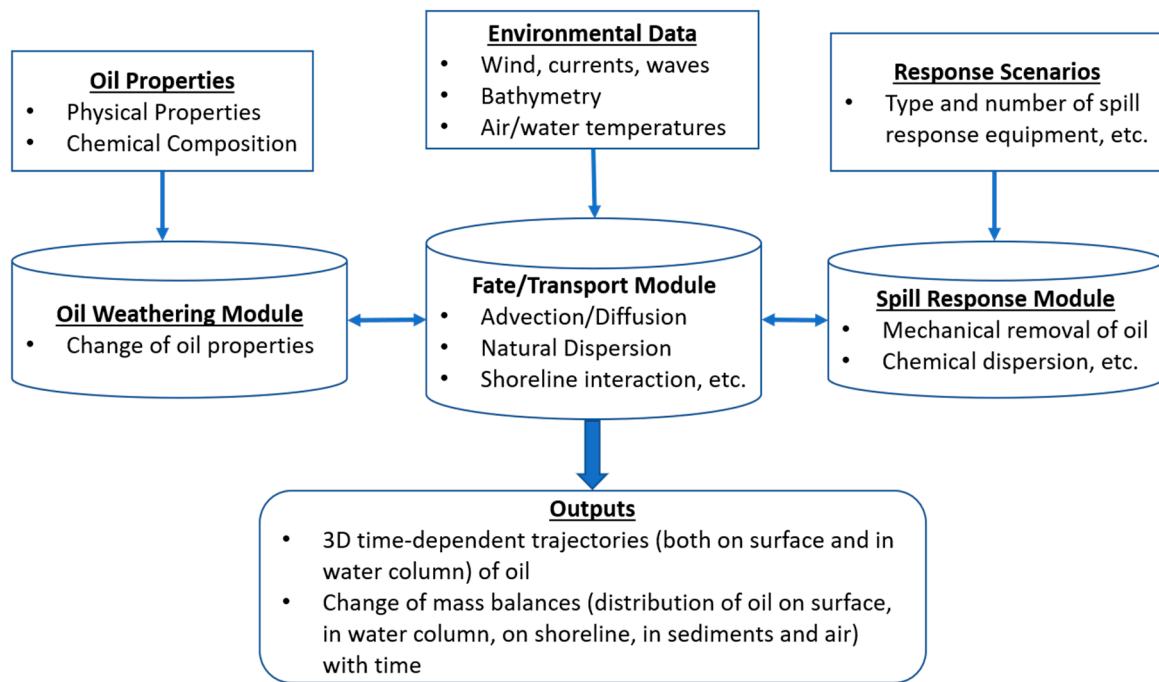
Oil Properties
- Physical Properties
- Chemical Composition

Environmental Data
- Wind, currents, waves
- Bathymetry
- Air/water temperatures

Response Scenarios
- Type and number of spill response equipment, etc.

Oil Weathering Module
- Change of oil properties

Fate/Transport Module
- Advection/Diffusion
- Natural Dispersion
- Shoreline interaction, etc.

Spill Response Module
- Mechanical removal of oil
- Chemical dispersion, etc.

Outputs
- 3D time-dependent trajectories (both on surface and in water column) of oil
- Change of mass balances (distribution of oil on surface, in water column, on shoreline, in sediments and air) with time